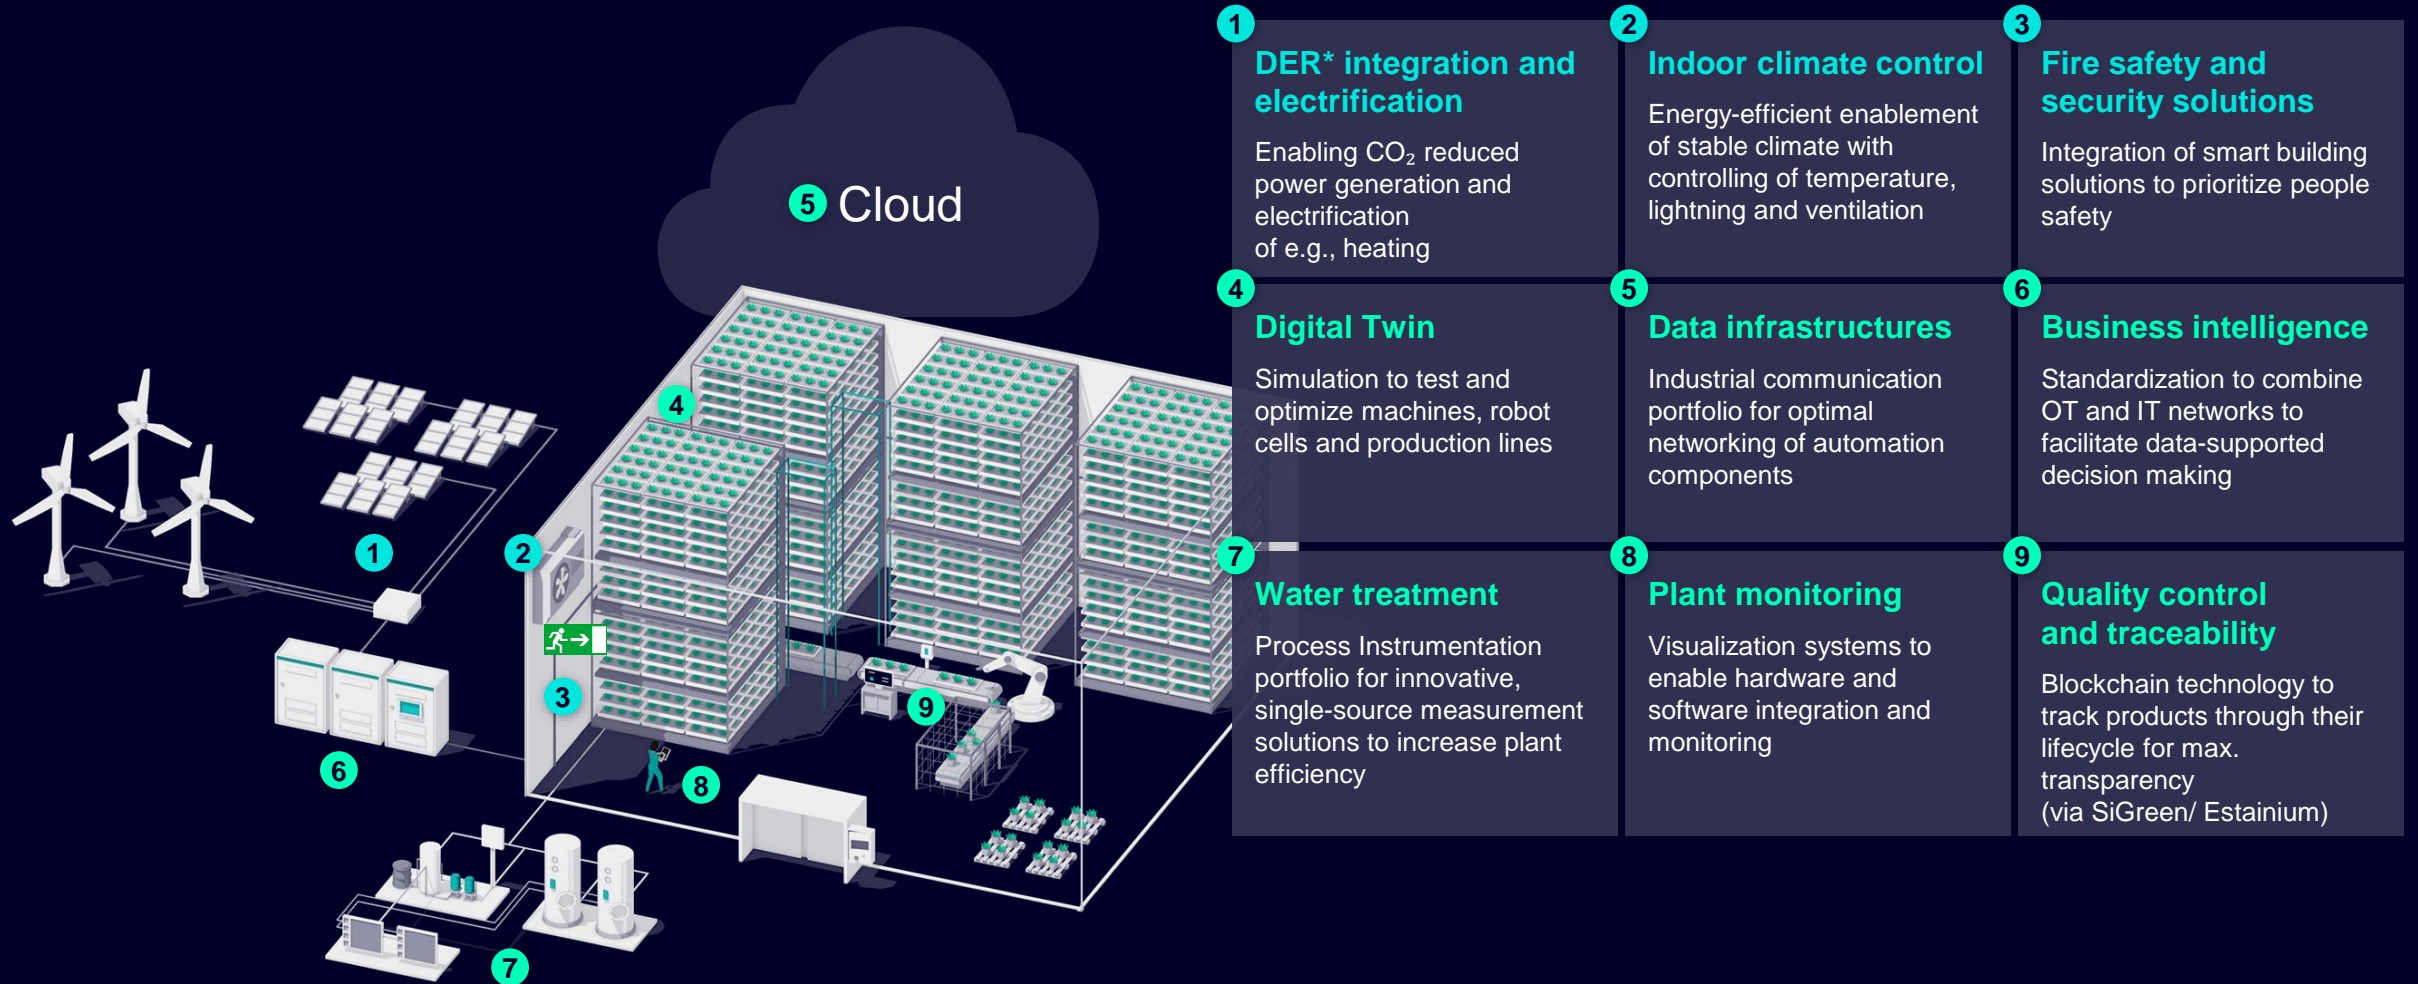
5 Cloud

4

1

2

3

6

8

9

7

1
DER* integration and electrification

Enabling $CO_2$ reduced power generation and electrification of e.g., heating

2
Indoor climate control

Energy-efficient enablement of stable climate with controlling of temperature, lightning and ventilation

3
Fire safety and security solutions

Integration of smart building solutions to prioritize people safety

4
Digital Twin

Simulation to test and optimize machines, robot cells and production lines

5
Data infrastructures

Industrial communication portfolio for optimal networking of automation components

6
Business intelligence

Standardization to combine OT and IT networks to facilitate data-supported decision making

7
Water treatment

Process Instrumentation portfolio for innovative, single-source measurement solutions to increase plant efficiency

8
Plant monitoring

Visualization systems to enable hardware and software integration and monitoring

9
Quality control and traceability

Blockchain technology to track products through their lifecycle for max. transparency (via SiGreen/ Estainium)